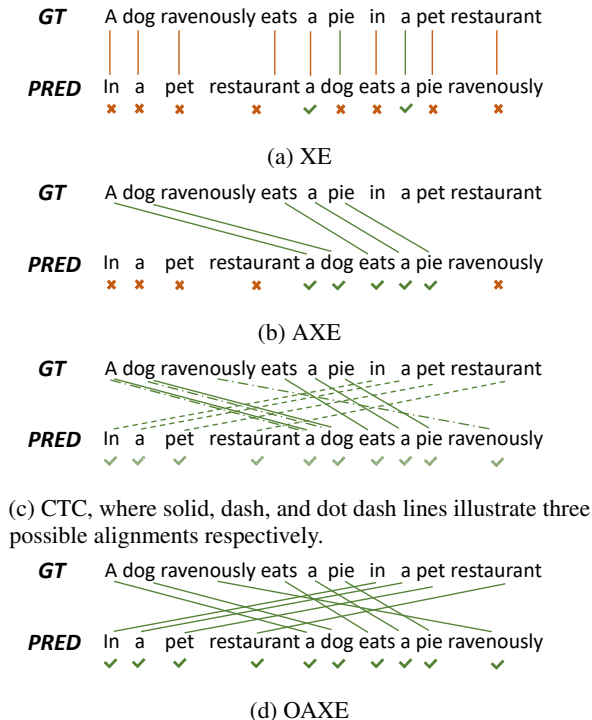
GT A dog ravenously eats a pie in a pet restaurant

PRED In a pet restaurant a dog eats a pie ravenously

(a) XE

GT A dog ravenously eats a pie in a pet restaurant

PRED In a pet restaurant a dog eats a pie ravenously

(b) AXE

GT A dog ravenously eats a pie in a pet restaurant

PRED In a pet restaurant a dog eats a pie ravenously

(c) CTC, where solid, dash, and dot dash lines illustrate three possible alignments respectively.

GT A dog ravenously eats a pie in a pet restaurant

PRED In a pet restaurant a dog eats a pie ravenously

(d) OAXE